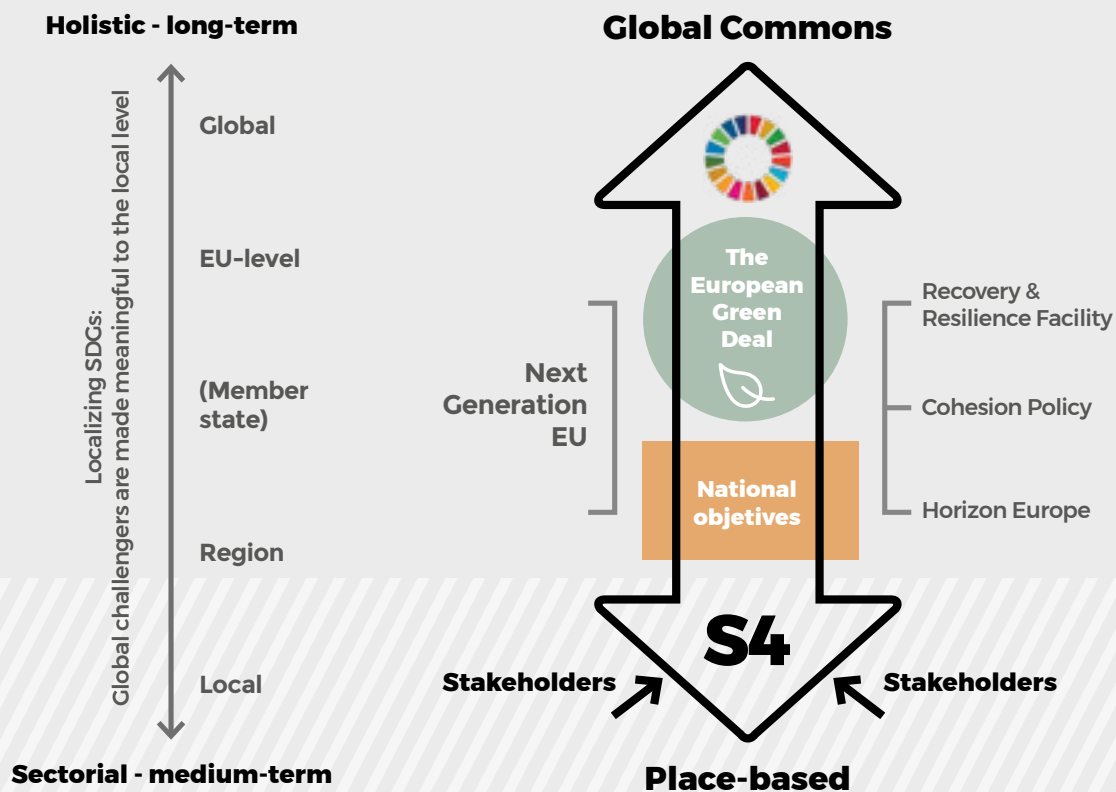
Holistic - long-term

Global Commons

Localizing SDGs:
Global challengers are made meaningful to the local level

Global

EU-level

(Member state)

Region

Local

The European Green Deal

Next Generation EU

National objetives

Recovery & Resilience Facility

Cohesion Policy

Horizon Europe

S4

Stakeholders

Stakeholders

Sectorial - medium-term

Place-based